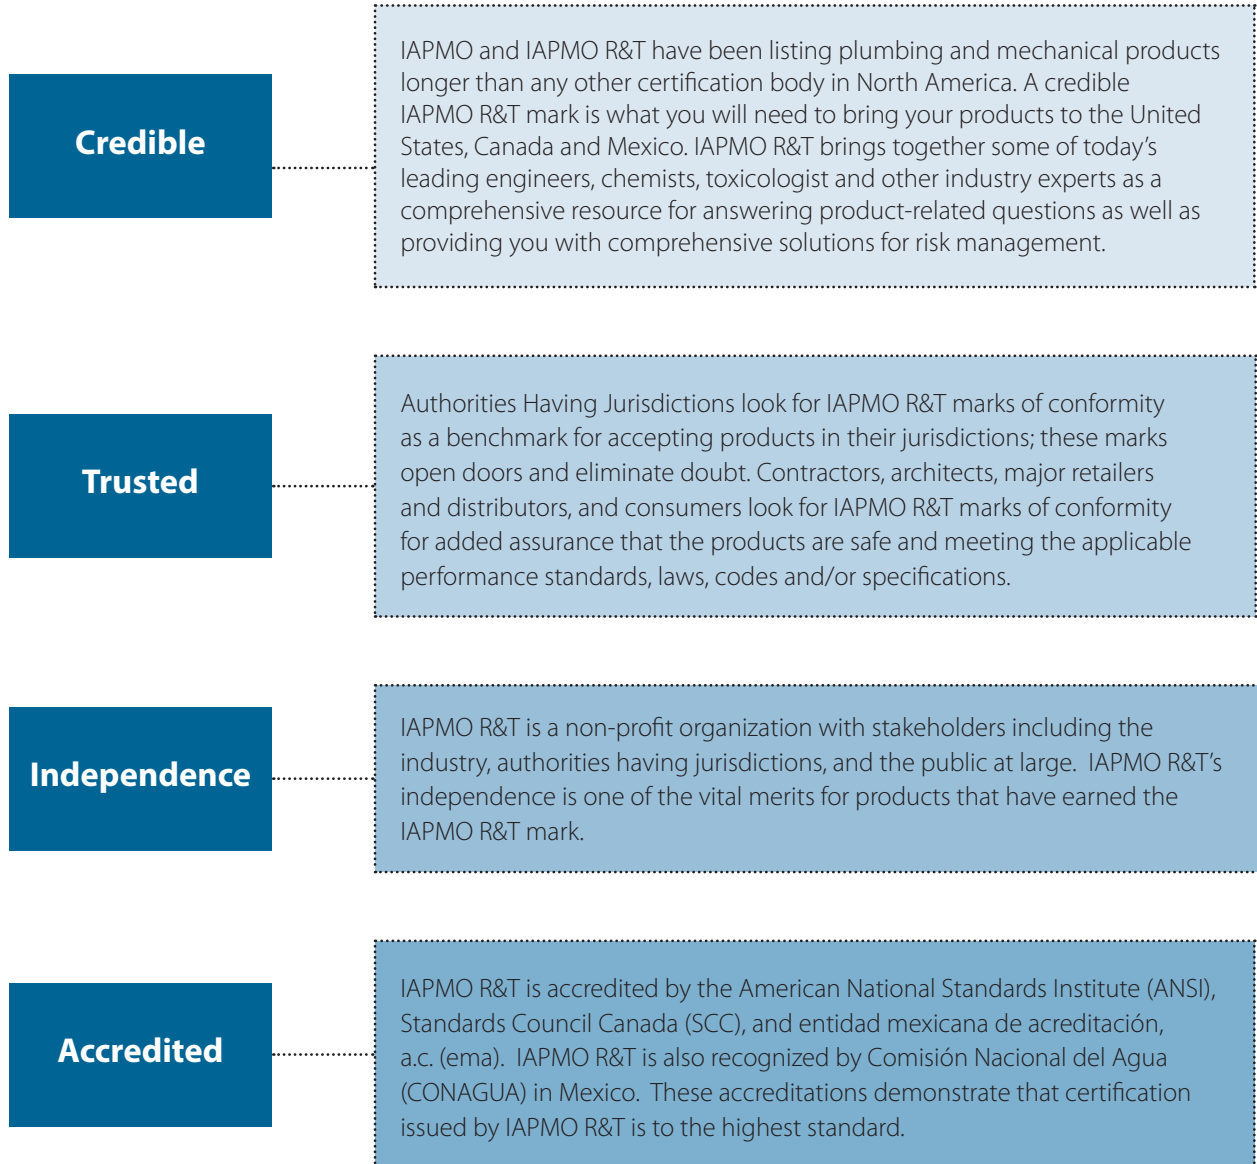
Credible

IAPMO and IAPMO R&T have been listing plumbing and mechanical products longer than any other certification body in North America. A credible IAPMO R&T mark is what you will need to bring your products to the United States, Canada and Mexico. IAPMO R&T brings together some of today's leading engineers, chemists, toxicologist and other industry experts as a comprehensive resource for answering product-related questions as well as providing you with comprehensive solutions for risk management.

Trusted

Authorities Having Jurisdictions look for IAPMO R&T marks of conformity as a benchmark for accepting products in their jurisdictions; these marks open doors and eliminate doubt. Contractors, architects, major retailers and distributors, and consumers look for IAPMO R&T marks of conformity for added assurance that the products are safe and meeting the applicable performance standards, laws, codes and/or specifications.

Independence

IAPMO R&T is a non-profit organization with stakeholders including the industry, authorities having jurisdictions, and the public at large. IAPMO R&T's independence is one of the vital merits for products that have earned the IAPMO R&T mark.

Accredited

IAPMO R&T is accredited by the American National Standards Institute (ANSI), Standards Council Canada (SCC), and entidad mexicana de acreditación, a.c. (ema). IAPMO R&T is also recognized by Comisión Nacional del Agua (CONAGUA) in Mexico. These accreditations demonstrate that certification issued by IAPMO R&T is to the highest standard.